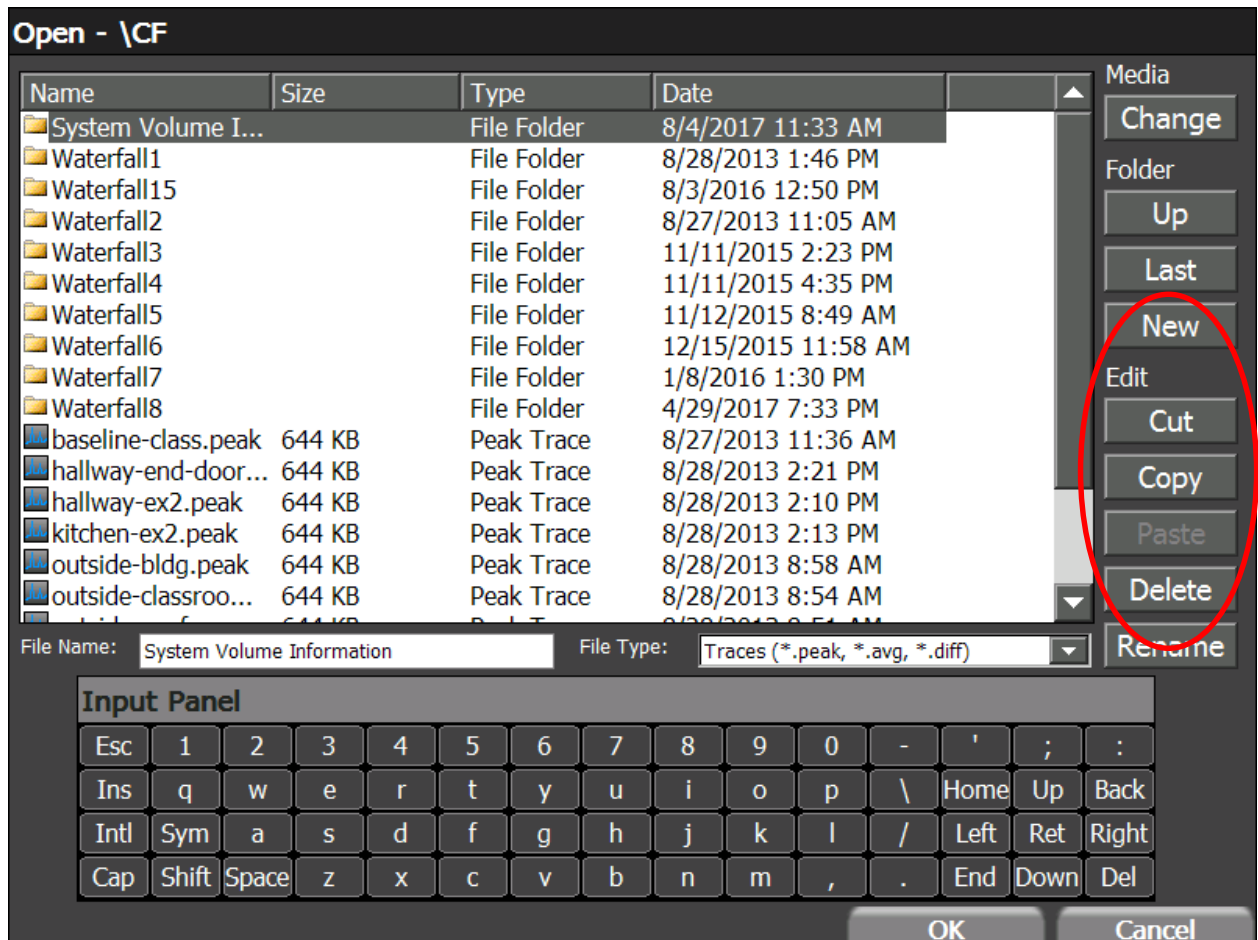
Open - \CF

| Name | Size | Type | Date |
|---|---|---|---|
| System Volume I... | | File Folder | 8/4/2017 11:33 AM |
| Waterfall1 | | File Folder | 8/28/2013 1:46 PM |
| Waterfall15 | | File Folder | 8/3/2016 12:50 PM |
| Waterfall2 | | File Folder | 8/27/2013 11:05 AM |
| Waterfall3 | | File Folder | 11/11/2015 2:23 PM |
| Waterfall4 | | File Folder | 11/11/2015 4:35 PM |
| Waterfall5 | | File Folder | 11/12/2015 8:49 AM |
| Waterfall6 | | File Folder | 12/15/2015 11:58 AM |
| Waterfall7 | | File Folder | 1/8/2016 1:30 PM |
| Waterfall8 | | File Folder | 4/29/2017 7:33 PM |
| baseline-class.peak | 644 KB | Peak Trace | 8/27/2013 11:36 AM |
| hallway-end-door... | 644 KB | Peak Trace | 8/28/2013 2:21 PM |
| hallway-ex2.peak | 644 KB | Peak Trace | 8/28/2013 2:10 PM |
| kitchen-ex2.peak | 644 KB | Peak Trace | 8/28/2013 2:13 PM |
| outside-bldg.peak | 644 KB | Peak Trace | 8/28/2013 8:58 AM |
| outside-classroo... | 644 KB | Peak Trace | 8/28/2013 8:54 AM |
| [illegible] | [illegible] | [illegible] | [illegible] |

Media
Change
Folder
Up
Last
New
Edit
Cut
Copy
Paste
Delete
Rename

File Name: System Volume Information
File Type: Traces (*.peak, *.avg, *.diff)

Input Panel

| Esc | 1 | 2 | 3 | 4 | 5 | 6 | 7 | 8 | 9 | 0 | - | ' | ; | : |
|---|---|---|---|---|---|---|---|---|---|---|---|---|---|---|
| Ins | q | w | e | r | t | y | u | i | o | p | \ | Home | Up | Back |
| Intl | Sym | a | s | d | f | g | h | j | k | l | / | Left | Ret | Right |
| Cap | Shift | Space | z | x | c | v | b | n | m | , | . | End | Down | Del |

OK
Cancel